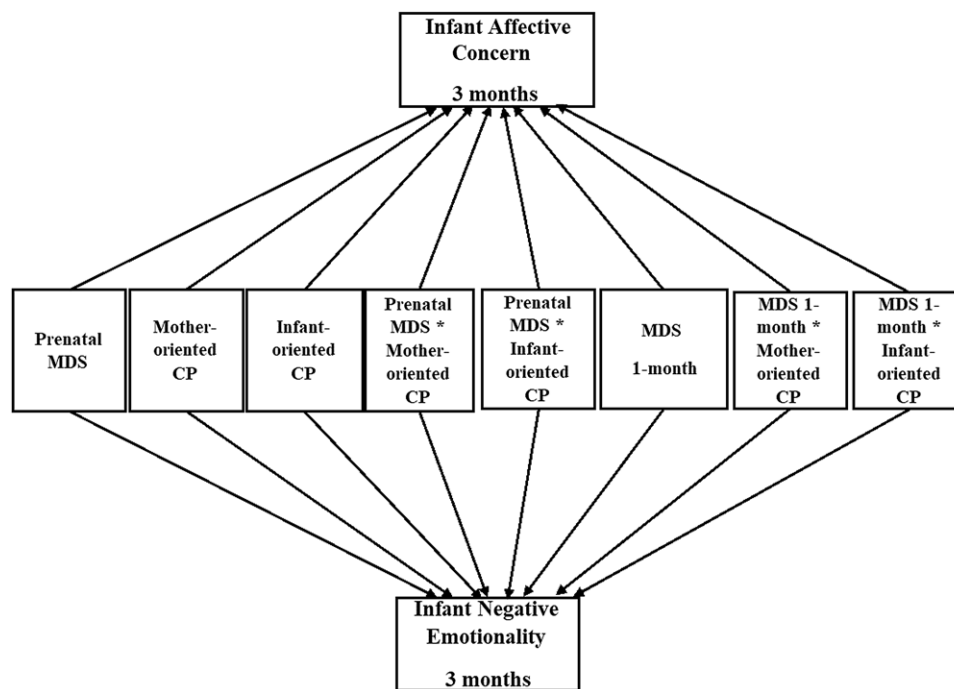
Infant Affective Concern

3 months

Prenatal MDS

Mother-oriented CP

Infant-oriented CP

Prenatal MDS * Mother-oriented CP

Prenatal MDS * Infant-oriented CP

MDS

1-month

MDS 1-month * Mother-oriented CP

MDS 1-month * Infant-oriented CP

Infant Negative Emotionality

3 months